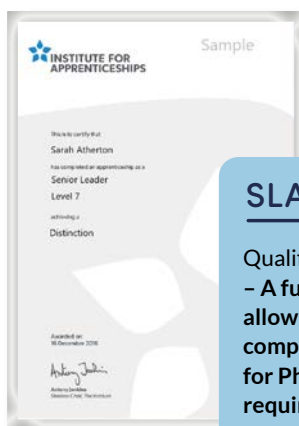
INSTITUTE FOR APPRENTICESHIPS

Sample

This is to certify that

Sarah Atherton

has completed an apprenticeship as a

Senior Leader

Level 7

achieving a

Distinction

Awarded on
16 December 2016

Antony Jenkins
Steering Chair, The Institute

SLA

Quali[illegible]
– A fu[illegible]
allow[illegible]
comp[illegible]
for Ph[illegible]
requi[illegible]